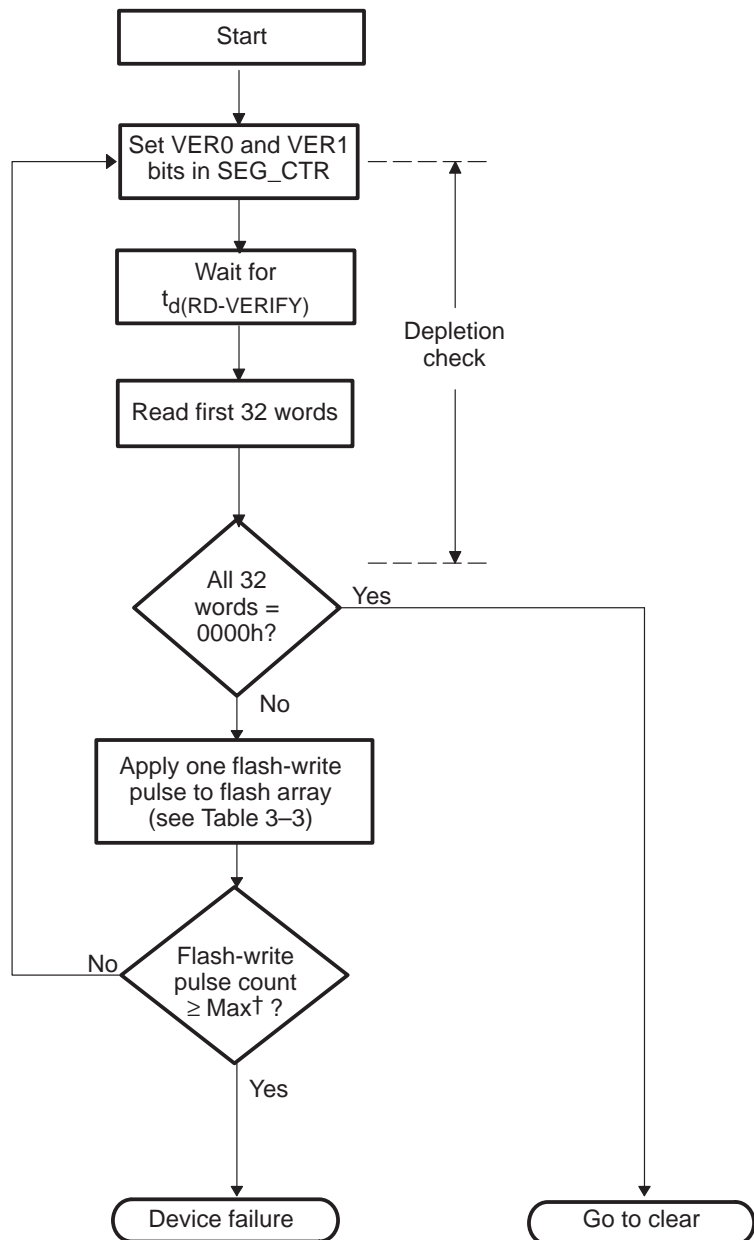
Start

Set VER0 and VER1 bits in SEG_CTR

Wait for $t_{d(RD\text{-}VERIFY)}$

Depletion check

Read first 32 words

All 32 words = 0000h?

Yes

No

Apply one flash-write pulse to flash array (see Table 3–3)

Flash-write pulse count $\geq$ Max† ?

No

Yes

Device failure

Go to clear